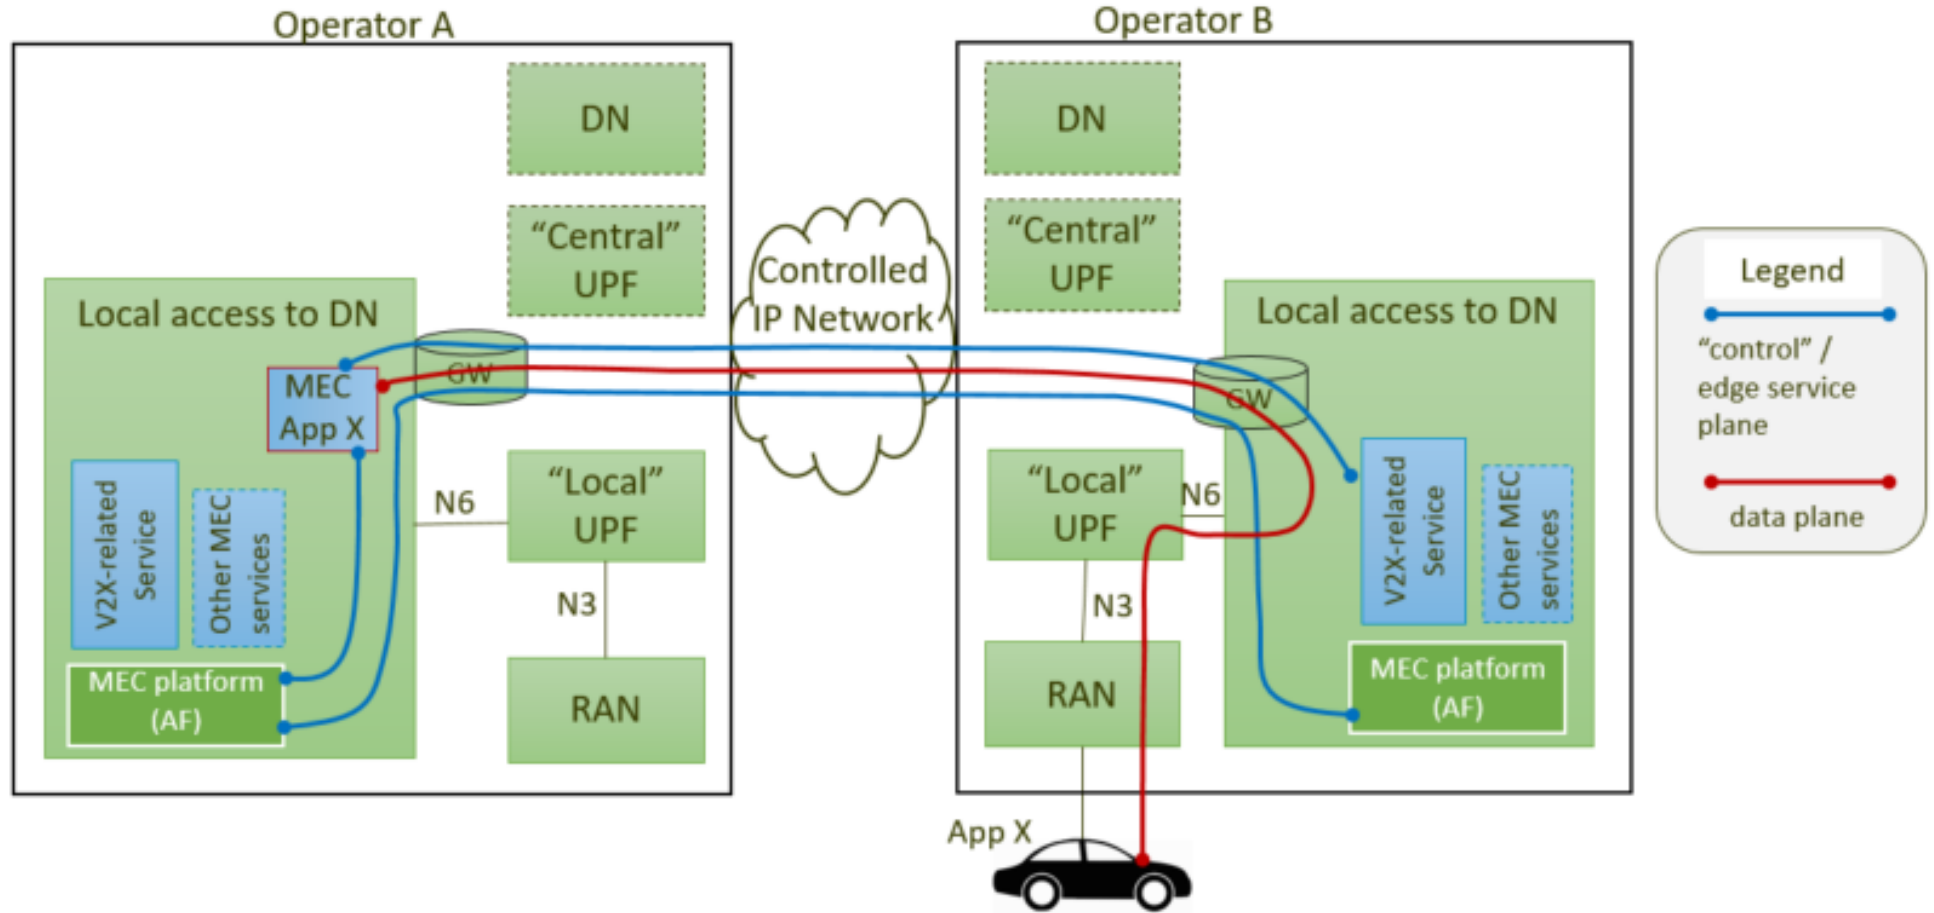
Operator A

DN

"Central" UPF

Local access to DN

GW

MEC App X

V2X-related Service

Other MEC services

MEC platform (AF)

N6

"Local" UPF

N3

RAN

Controlled IP Network

Operator B

DN

"Central" UPF

Local access to DN

GW

"Local" UPF

N6

N3

RAN

V2X-related Service

Other MEC services

MEC platform (AF)

App X

Legend

"control" / edge service plane

data plane